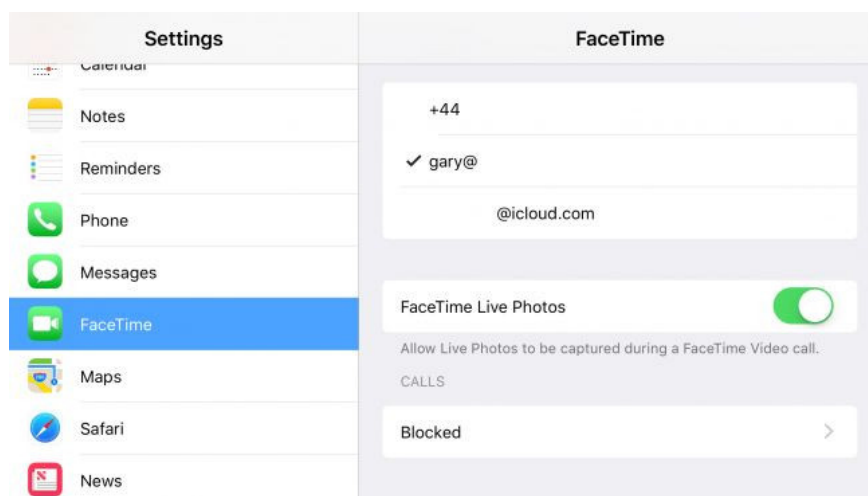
Settings

Calendar

Notes

Reminders

Phone

Messages

FaceTime

Maps

Safari

News

FaceTime

+44

✓ gary@

@icloud.com

FaceTime Live Photos

Allow Live Photos to be captured during a FaceTime Video call.

CALLS

Blocked